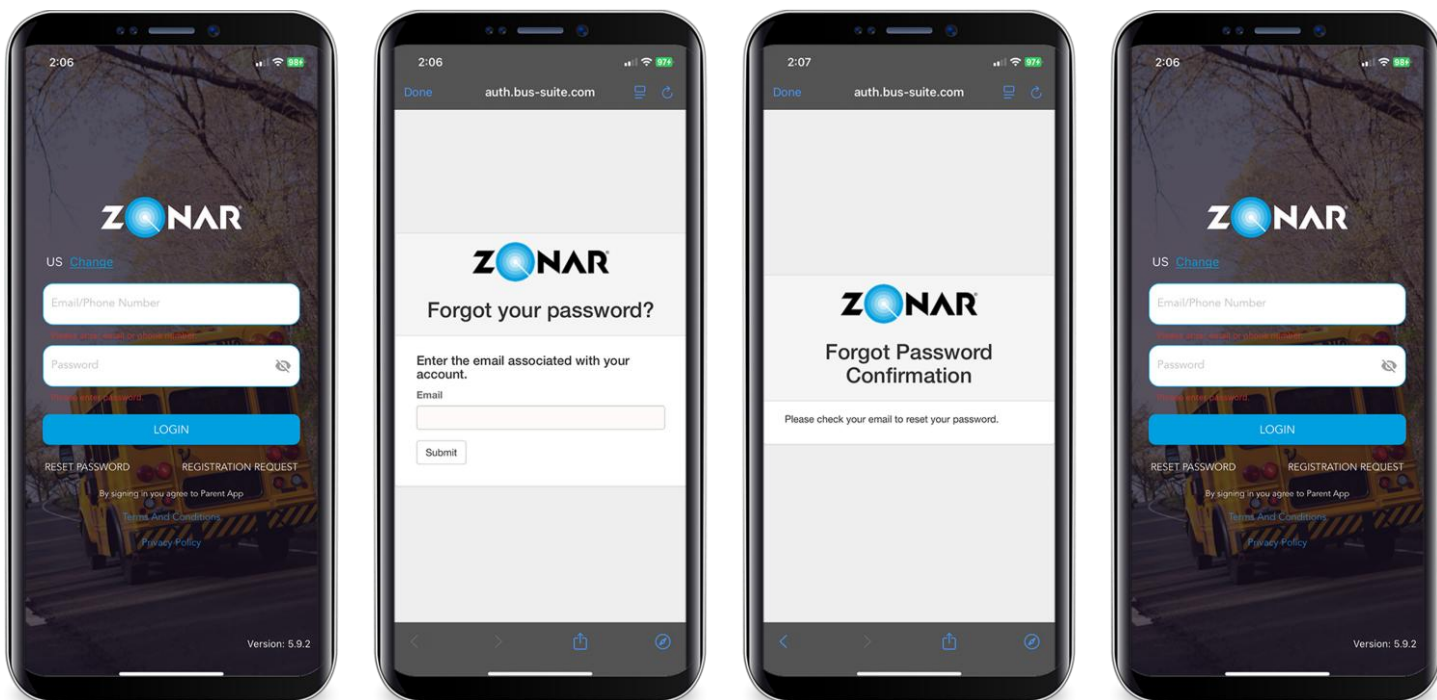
2:06

98

ZONAR

US Change

Email/Phone Number

Please enter email or phone number.

Password

Please enter password.

LOGIN

RESET PASSWORD

REGISTRATION REQUEST

By signing in you agree to Parent App

Terms And Conditions

Privacy Policy

Version: 5.9.2

2:06

97

Done

auth.bus-suite.com

ZONAR

Forgot your password?

Enter the email associated with your account.

Email

Submit

2:07

97

Done

auth.bus-suite.com

ZONAR

Forgot Password Confirmation

Please check your email to reset your password.

2:06

98

ZONAR

US Change

Email/Phone Number

Please enter email or phone number.

Password

Please enter password.

LOGIN

RESET PASSWORD

REGISTRATION REQUEST

By signing in you agree to Parent App

Terms And Conditions

Privacy Policy

Version: 5.9.2